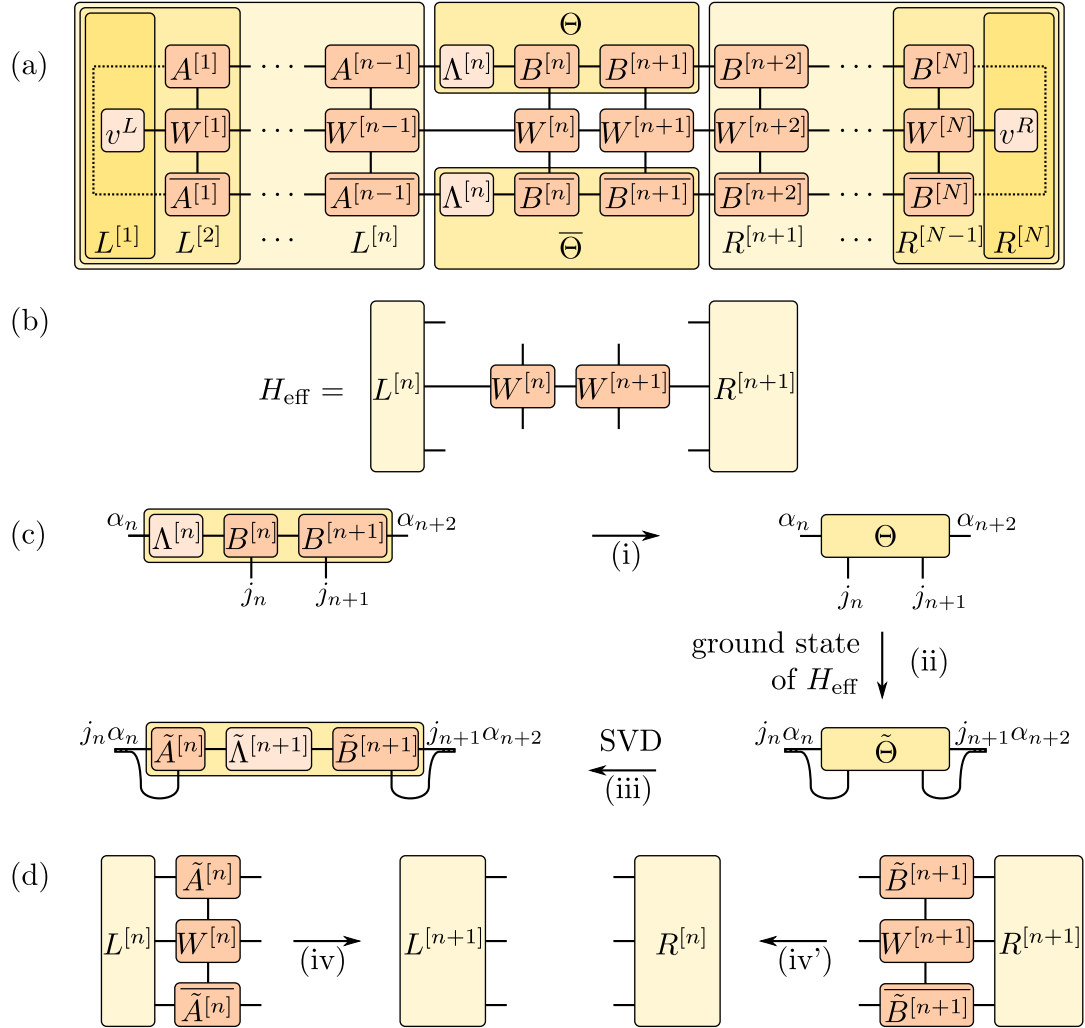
(a)

$\Theta$

$v^L$ $A^{[1]}$ $\cdots$ $A^{[n-1]}$ $\Lambda^{[n]}$ $B^{[n]}$ $B^{[n+1]}$ $B^{[n+2]}$ $\cdots$ $B^{[N]}$ $v^R$

$W^{[1]}$ $\cdots$ $W^{[n-1]}$ $W^{[n]}$ $W^{[n+1]}$ $W^{[n+2]}$ $\cdots$ $W^{[N]}$

$\overline{A^{[1]}}$ $\cdots$ $\overline{A^{[n-1]}}$ $\Lambda^{[n]}$ $\overline{B^{[n]}}$ $\overline{B^{[n+1]}}$ $\overline{B^{[n+2]}}$ $\cdots$ $\overline{B^{[N]}}$

$L^{[1]}$ $L^{[2]}$ $\cdots$ $L^{[n]}$ $\overline{\Theta}$ $R^{[n+1]}$ $\cdots$ $R^{[N-1]}$ $R^{[N]}$

(b)

$H_{\text{eff}} =$ $L^{[n]}$ $W^{[n]}$ $W^{[n+1]}$ $R^{[n+1]}$

(c)

$\alpha_n$ $\Lambda^{[n]}$ $B^{[n]}$ $B^{[n+1]}$ $\alpha_{n+2}$ $j_n$ $j_{n+1}$

(i)

$\alpha_n$ $\Theta$ $\alpha_{n+2}$ $j_n$ $j_{n+1}$

ground state of $H_{\text{eff}}$ (ii)

$j_n\alpha_n$ $\tilde{A}^{[n]}$ $\tilde{\Lambda}^{[n+1]}$ $\tilde{B}^{[n+1]}$ $j_{n+1}\alpha_{n+2}$

SVD (iii)

$j_n\alpha_n$ $\tilde{\Theta}$ $j_{n+1}\alpha_{n+2}$

(d)

$L^{[n]}$ $\tilde{A}^{[n]}$ $W^{[n]}$ $\overline{\tilde{A}^{[n]}}$ (iv) $L^{[n+1]}$

$R^{[n]}$ (iv') $\tilde{B}^{[n+1]}$ $W^{[n+1]}$ $\overline{\tilde{B}^{[n+1]}}$ $R^{[n+1]}$